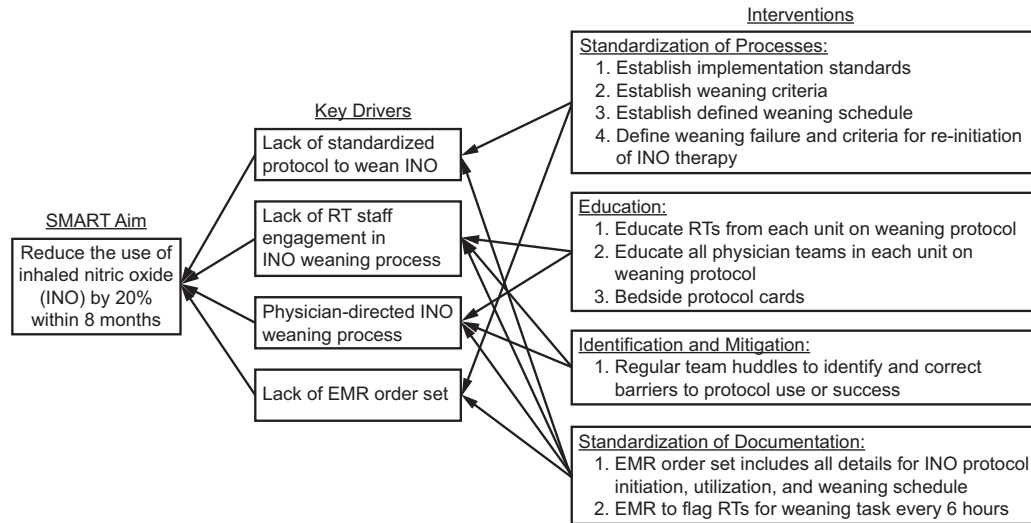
SMART Aim

Reduce the use of inhaled nitric oxide (INO) by 20% within 8 months

Key Drivers

Lack of standardized protocol to wean INO

Lack of RT staff engagement in INO weaning process

Physician-directed INO weaning process

Lack of EMR order set

Interventions

Standardization of Processes:
1. Establish implementation standards
2. Establish weaning criteria
3. Establish defined weaning schedule
4. Define weaning failure and criteria for re-initiation of INO therapy

Education:
1. Educate RTs from each unit on weaning protocol
2. Educate all physician teams in each unit on weaning protocol
3. Bedside protocol cards

Identification and Mitigation:
1. Regular team huddles to identify and correct barriers to protocol use or success

Standardization of Documentation:
1. EMR order set includes all details for INO protocol initiation, utilization, and weaning schedule
2. EMR to flag RTs for weaning task every 6 hours